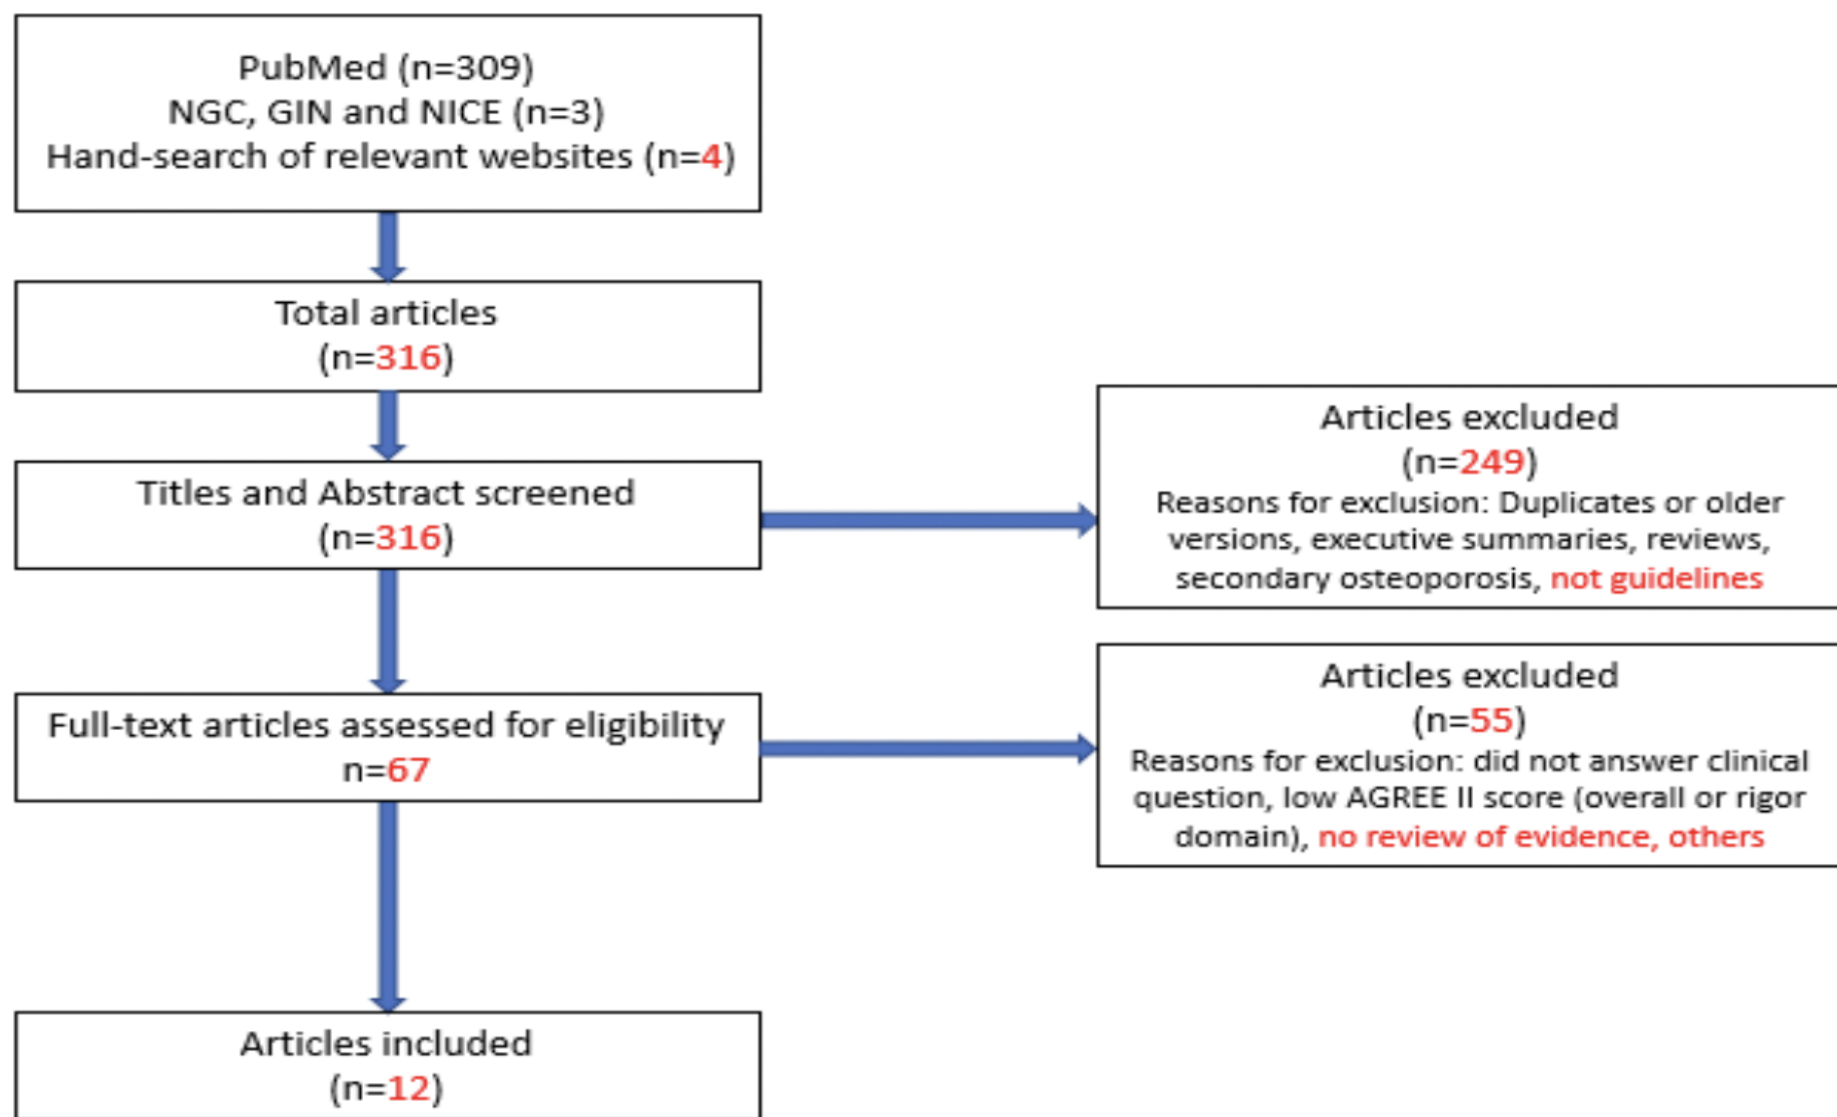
PubMed (n=309)
NGC, GIN and NICE (n=3)
Hand-search of relevant websites (n=4)

Total articles
(n=316)

Titles and Abstract screened
(n=316)

Articles excluded
(n=249)
Reasons for exclusion: Duplicates or older versions, executive summaries, reviews, secondary osteoporosis, not guidelines

Full-text articles assessed for eligibility
n=67

Articles excluded
(n=55)
Reasons for exclusion: did not answer clinical question, low AGREE II score (overall or rigor domain), no review of evidence, others

Articles included
(n=12)